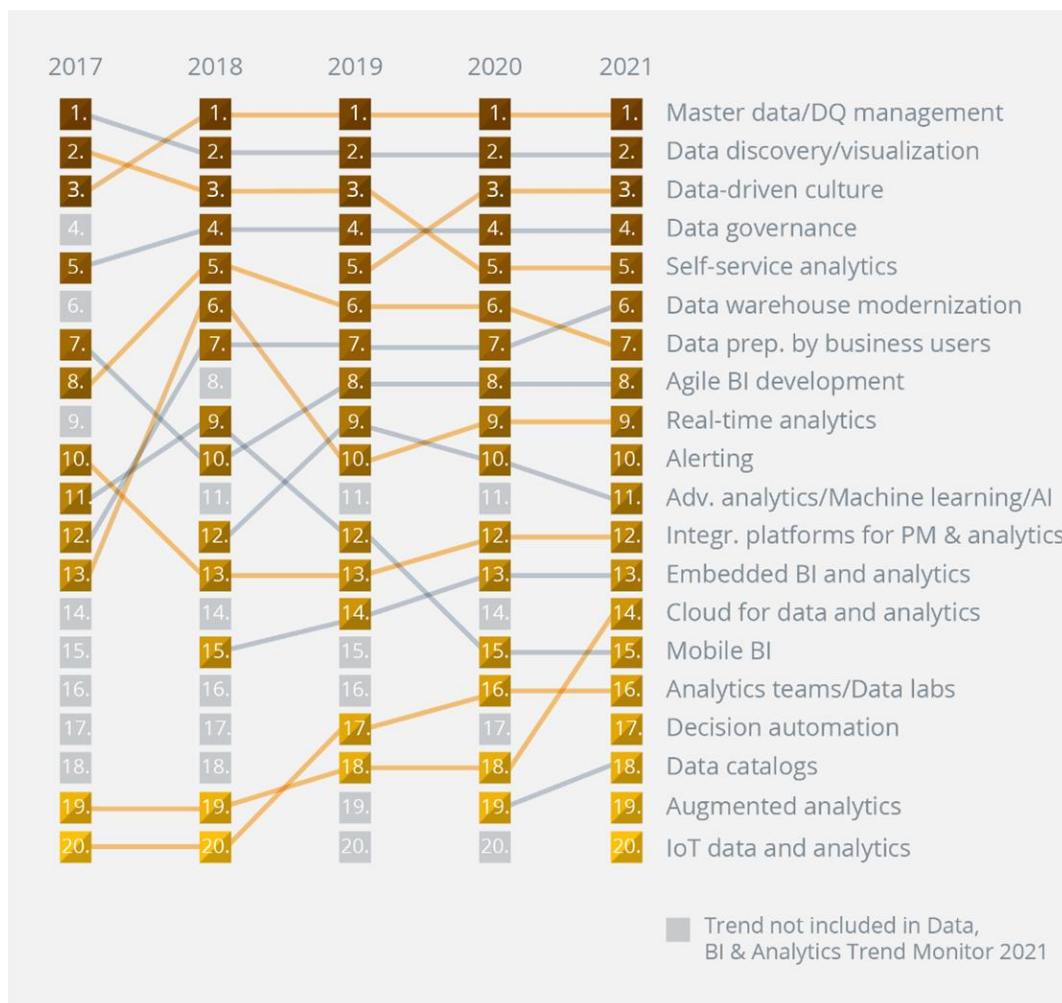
| 2017 | 2018 | 2019 | 2020 | 2021 | |
|---|---|---|---|---|---|
| 1. | 1. | 1. | 1. | 1. | Master data/DQ management |
| 2. | 2. | 2. | 2. | 2. | Data discovery/visualization |
| 3. | 3. | 3. | 3. | 3. | Data-driven culture |
| 4. | 4. | 4. | 4. | 4. | Data governance |
| 5. | 5. | 5. | 5. | 5. | Self-service analytics |
| 6. | 6. | 6. | 6. | 6. | Data warehouse modernization |
| 7. | 7. | 7. | 7. | 7. | Data prep. by business users |
| 8. | 8. | 8. | 8. | 8. | Agile BI development |
| 9. | 9. | 9. | 9. | 9. | Real-time analytics |
| 10. | 10. | 10. | 10. | 10. | Alerting |
| 11. | 11. | 11. | 11. | 11. | Adv. analytics/Machine learning/AI |
| 12. | 12. | 12. | 12. | 12. | Integr. platforms for PM & analytics |
| 13. | 13. | 13. | 13. | 13. | Embedded BI and analytics |
| 14. | 14. | 14. | 14. | 14. | Cloud for data and analytics |
| 15. | 15. | 15. | 15. | 15. | Mobile BI |
| 16. | 16. | 16. | 16. | 16. | Analytics teams/Data labs |
| 17. | 17. | 17. | 17. | 17. | Decision automation |
| 18. | 18. | 18. | 18. | 18. | Data catalogs |
| 19. | 19. | 19. | 19. | 19. | Augmented analytics |
| 20. | 20. | 20. | 20. | 20. | IoT data and analytics |

Trend not included in Data, BI & Analytics Trend Monitor 2021